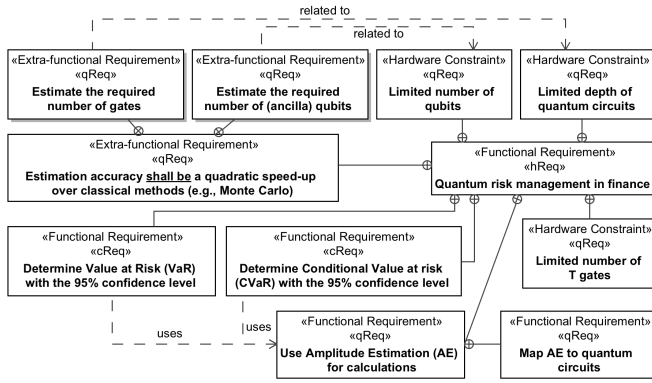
related to

related to

«Extra-functional Requirement»
«qReq»
Estimate the required number of gates

«Extra-functional Requirement»
«qReq»
Estimate the required number of (ancilla) qubits

«Hardware Constraint»
«qReq»
Limited number of qubits

«Hardware Constraint»
«qReq»
Limited depth of quantum circuits

«Extra-functional Requirement»
«qReq»
Estimation accuracy shall be a quadratic speed-up over classical methods (e.g., Monte Carlo)

«Functional Requirement»
«hReq»
Quantum risk management in finance

«Functional Requirement»
«cReq»
Determine Value at Risk (VaR) with the 95% confidence level

«Functional Requirement»
«cReq»
Determine Conditional Value at risk (CVaR) with the 95% confidence level

«Hardware Constraint»
«qReq»
Limited number of T gates

uses

uses

«Functional Requirement»
«qReq»
Use Amplitude Estimation (AE) for calculations

«Functional Requirement»
«qReq»
Map AE to quantum circuits